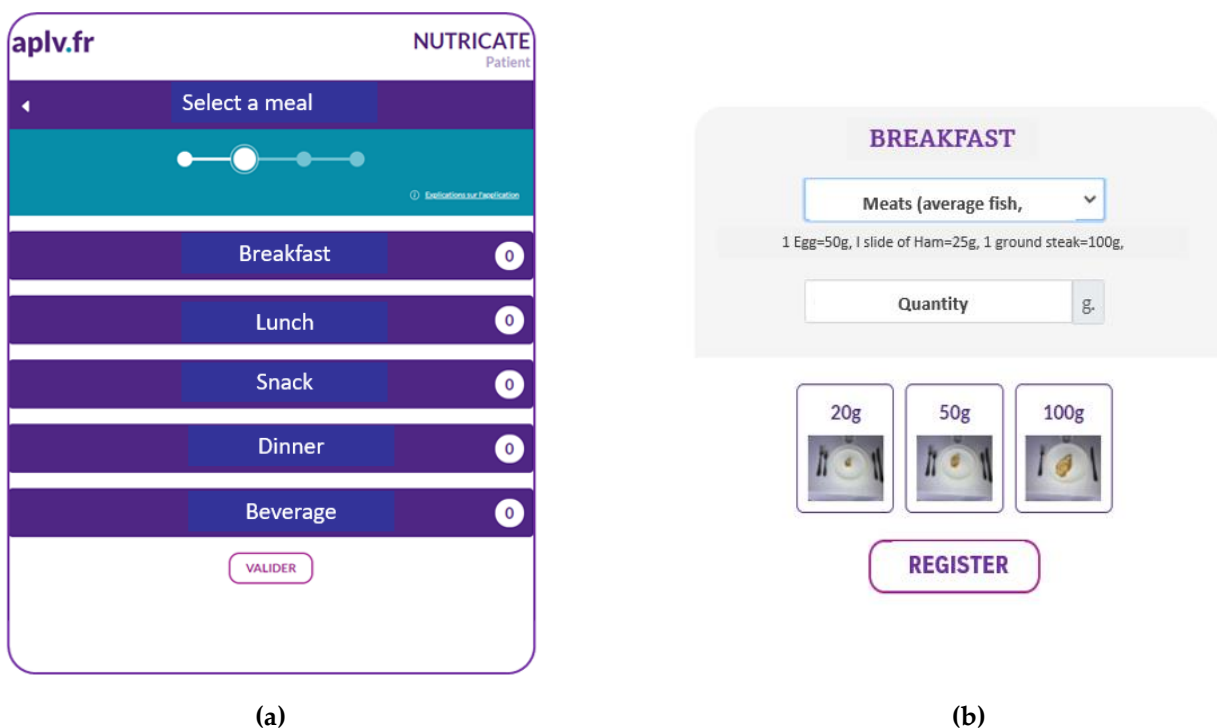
aplv.fr

NUTRICATE
Patient

Select a meal

Explications sur l'application

Breakfast 0

Lunch 0

Snack 0

Dinner 0

Beverage 0

VALIDER

(a)

BREAKFAST

Meats (average fish,

1 Egg=50g, I slide of Ham=25g, 1 ground steak=100g,

Quantity g.

20g

50g

100g

REGISTER

(b)